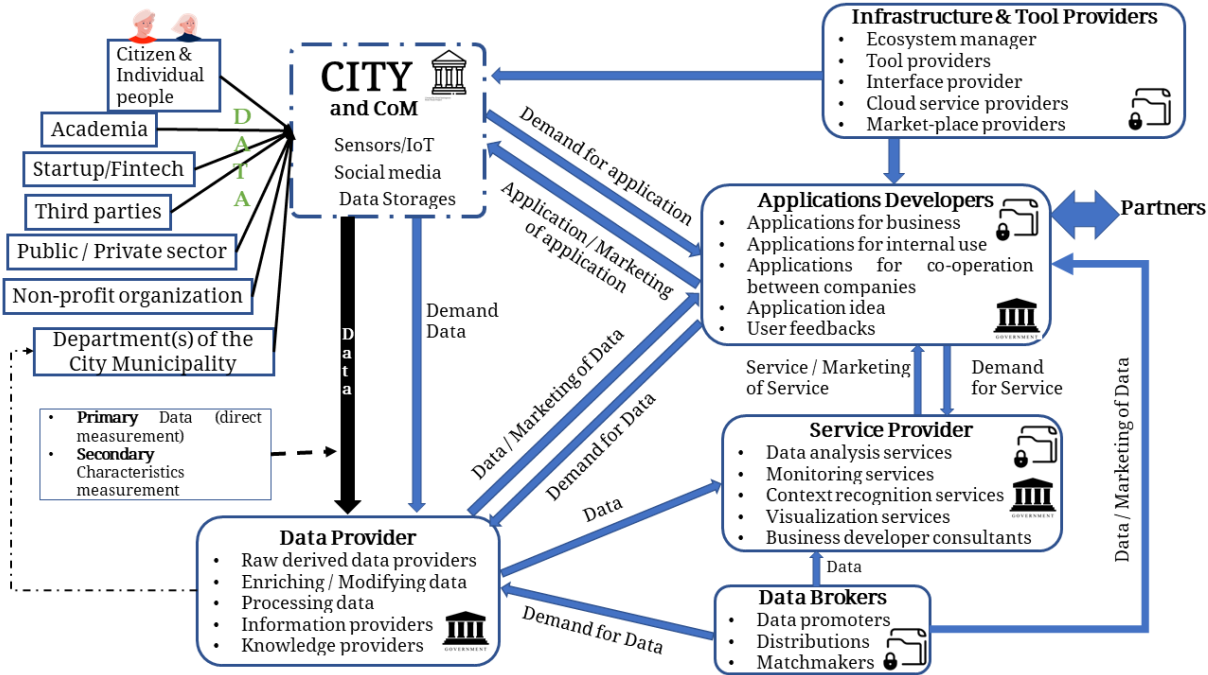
Citizen & Individual people

Academia

Startup/Fintech

Third parties

Public / Private sector

Non-profit organization

Department(s) of the City Municipality

DATA

CITY and CoM

Sensors/IoT
Social media
Data Storages

Infrastructure & Tool Providers
- Ecosystem manager
- Tool providers
- Interface provider
- Cloud service providers
- Market-place providers

Demand for application

Application / Marketing of application

Applications Developers
- Applications for business
- Applications for internal use
- Applications for co-operation between companies
- Application idea
- User feedbacks

Partners

Data

Demand Data

Data / Marketing of Data

Demand for Data

- Primary Data (direct measurement)
- Secondary Characteristics measurement

Service / Marketing of Service

Demand for Service

Service Provider
- Data analysis services
- Monitoring services
- Context recognition services
- Visualization services
- Business developer consultants

Data / Marketing of Data

Data

Data Provider
- Raw derived data providers
- Enriching / Modifying data
- Processing data
- Information providers
- Knowledge providers

Data

Data Brokers
- Data promoters
- Distributions
- Matchmakers

Demand for Data

GOVERNMENT